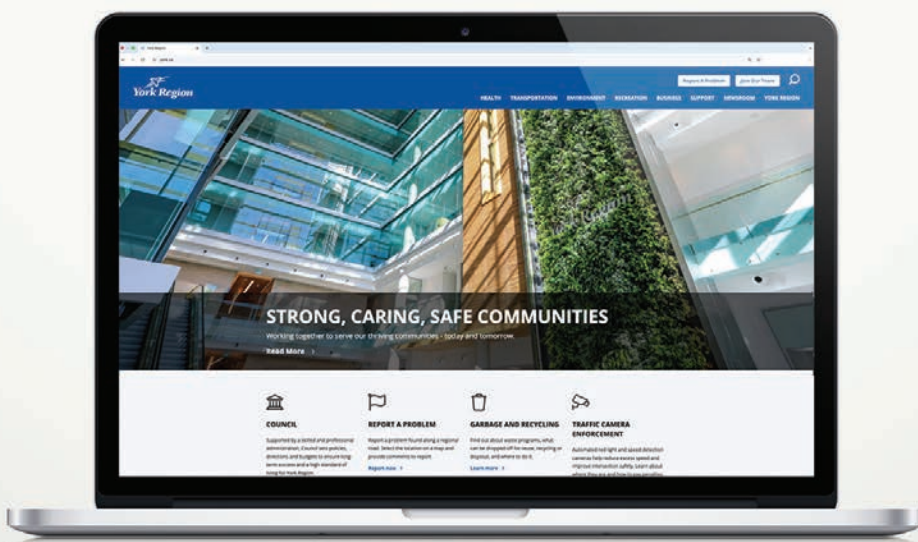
York Region

Report A Problem | Join Our Team

HEALTH | TRANSPORTATION | ENVIRONMENT | RECREATION | BUSINESS | SUPPORT | NEWSROOM | YORK REGION

STRONG, CARING, SAFE COMMUNITIES

Working together to serve our thriving communities - today and tomorrow

Read More >

COUNCIL

Supported by a skilled and professional administration, Council sets policies, directions and budgets to ensure long-term success and a high standard of living for York Region.

REPORT A PROBLEM

Report a problem found along a regional road. Select the location on a map and provide comments to report.

Report now >

GARBAGE AND RECYCLING

Find out about waste programs, what can be dropped off for reuse, recycling or disposal, and where to do it.

Learn more >

TRAFFIC CAMERA ENFORCEMENT

Automated red light and speed detection cameras help reduce excess speed and improve intersection safety. Learn about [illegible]